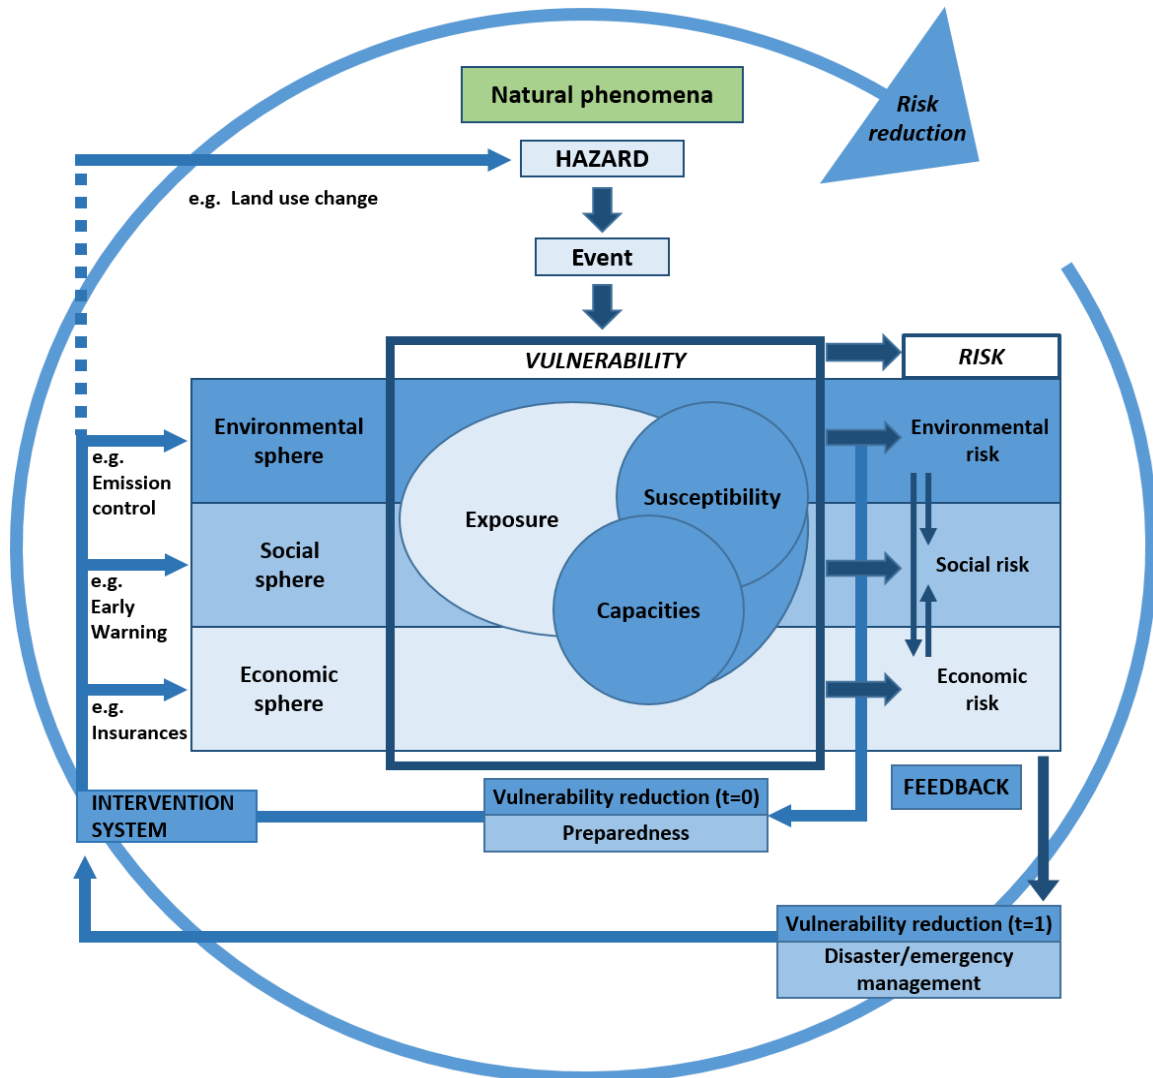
Natural phenomena

Risk reduction

HAZARD

e.g. Land use change

Event

VULNERABILITY

RISK

Environmental sphere

e.g. Emission control

Exposure

Susceptibility

Environmental risk

Social sphere

e.g. Early Warning

Capacities

Social risk

Economic sphere

e.g. Insurances

Economic risk

FEEDBACK

INTERVENTION SYSTEM

Vulnerability reduction (t=0)

Preparedness

Vulnerability reduction (t=1)

Disaster/emergency management